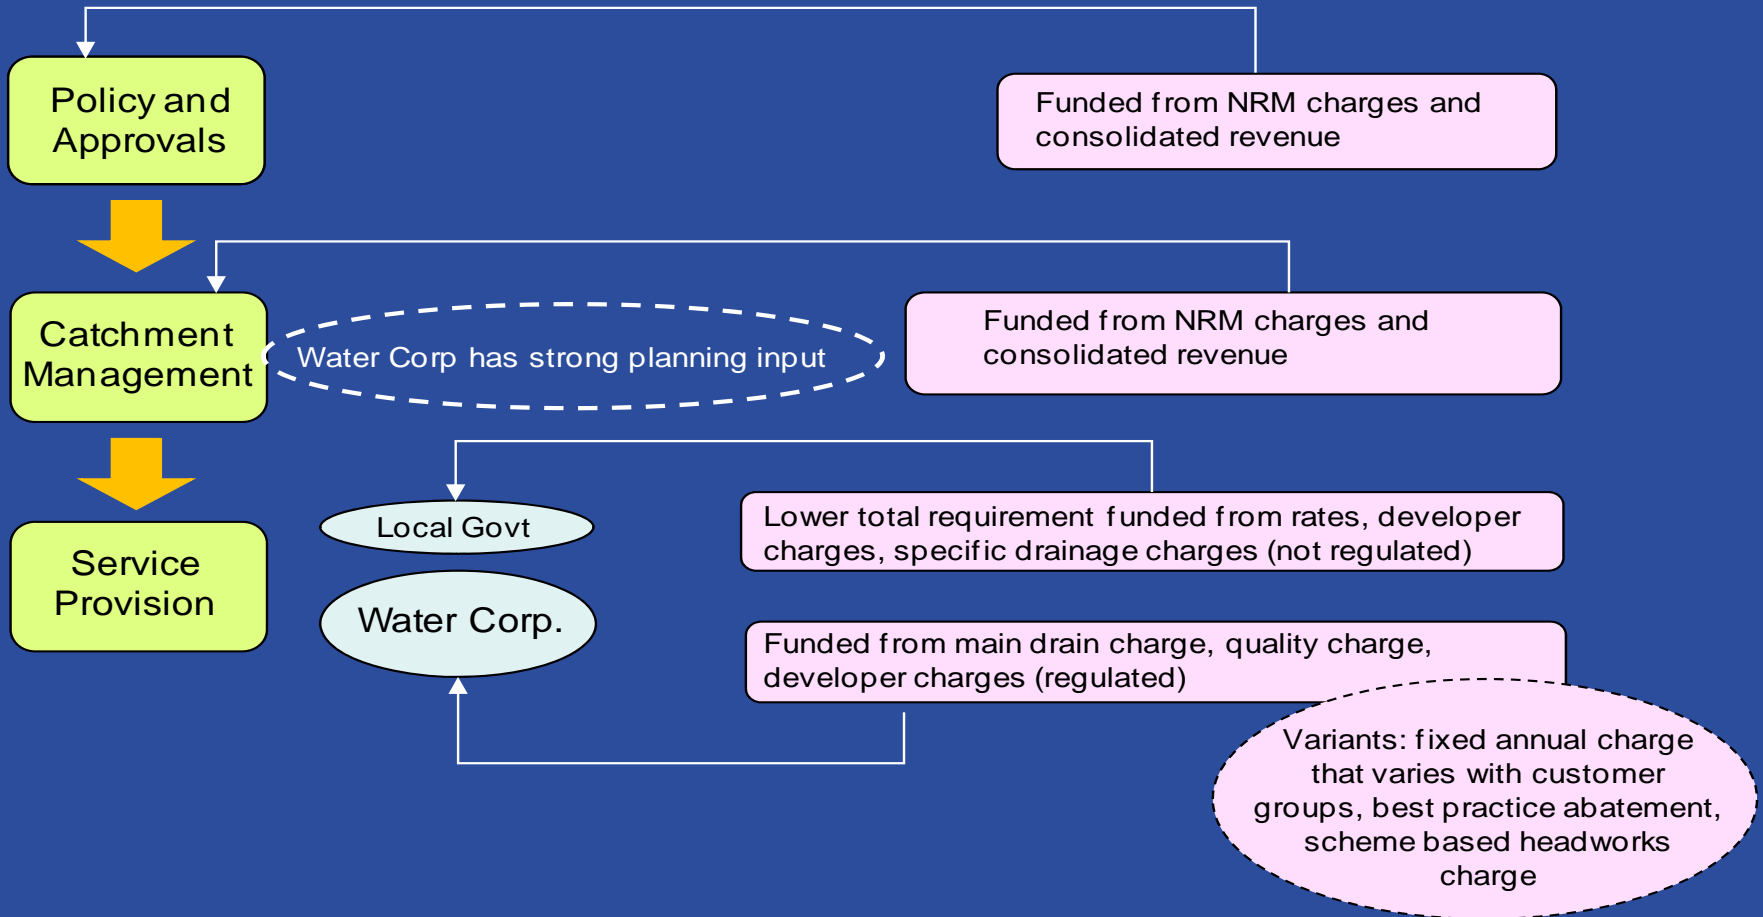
Policy and Approvals

Funded from NRM charges and consolidated revenue

Catchment Management

Water Corp has strong planning input

Funded from NRM charges and consolidated revenue

Service Provision

Local Govt

Lower total requirement funded from rates, developer charges, specific drainage charges (not regulated)

Water Corp.

Funded from main drain charge, quality charge, developer charges (regulated)

Variants: fixed annual charge that varies with customer groups, best practice abatement, scheme based headworks charge